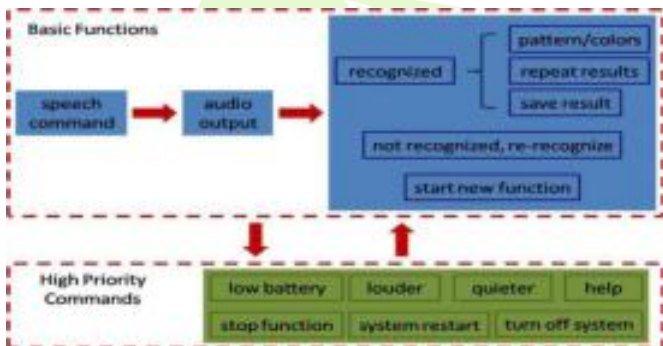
Basic Functions

speech command

audio output

recognized

pattern/colors

repeat results

save result

not recognized, re-recognize

start new function

High Priority Commands

low battery

louder

quieter

help

stop function

system restart

turn off system